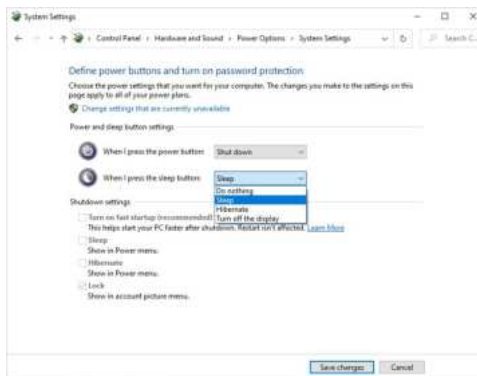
System Settings

Control Panel › Hardware and Sound › Power Options › System Settings

Search C...

Define power buttons and turn on password protection

Choose the power settings that you want for your computer. The changes you make to the settings on this page apply to all of your power plans.

Change settings that are currently unavailable

Power and sleep button settings

When I press the power button: Shut down

When I press the sleep button: Sleep

Do nothing
Sleep
Hibernate
Turn off the display

Shutdown settings

Turn on fast startup (recommended)
This helps start your PC faster after shutdown. Restart isn't affected. Learn More

Sleep
Show in Power menu.

Hibernate
Show in Power menu.

Lock
Show in account picture menu.

Save changes Cancel